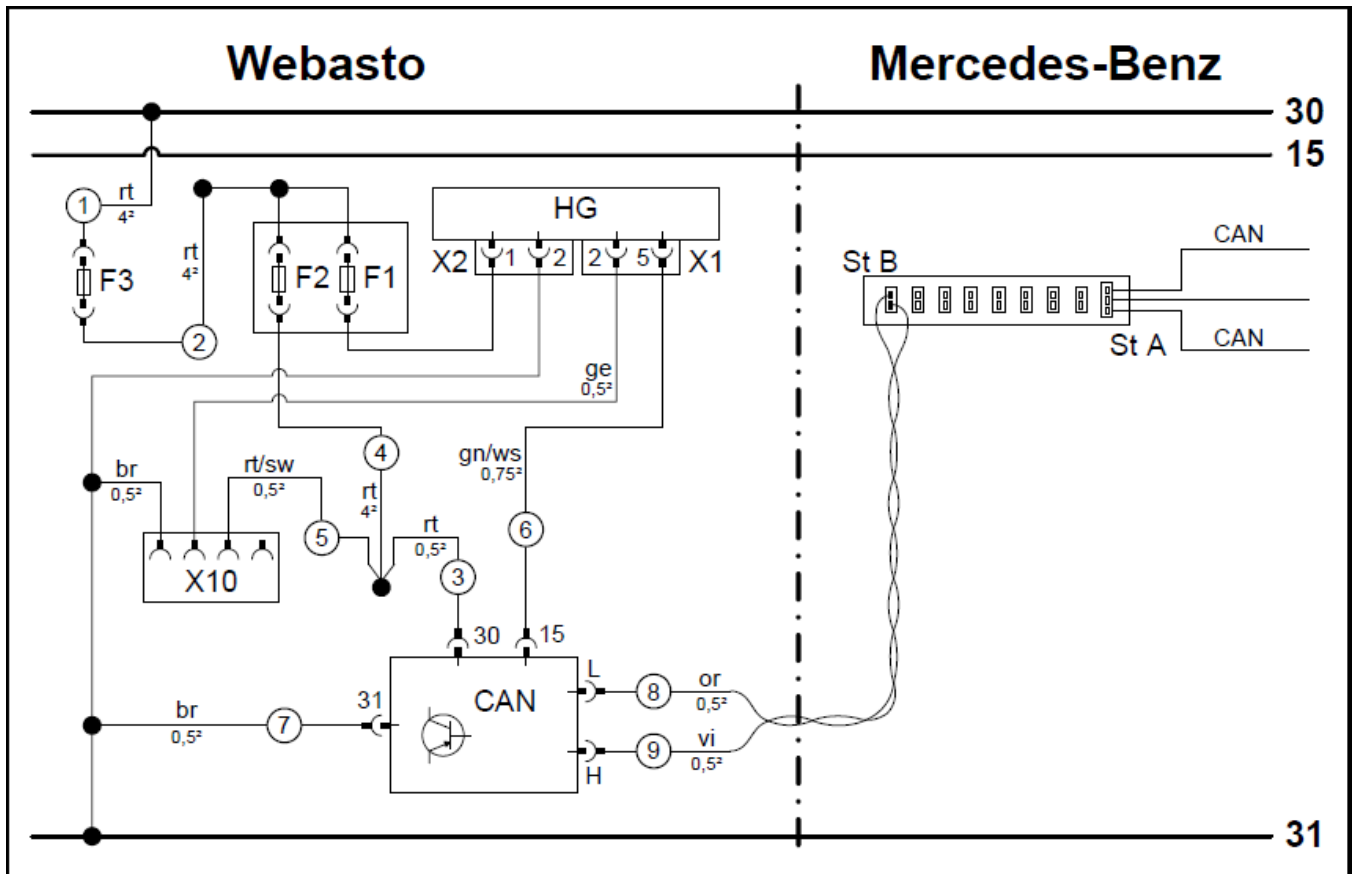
Webasto

Mercedes-Benz

30
15

1 rt 4²
F3
rt 4²
2
F2 F1
HG
X2 1 2
2 5 X1
St B
CAN
St A
CAN
ge 0,5²
br 0,5²
rt/sw 0,5²
4
rt 4²
gn/ws 0,75²
5
X10
rt 0,5²
3
6
30 15
CAN
L
8 or 0,5²
31
br 0,5²
7
H
9 vi 0,5²

31